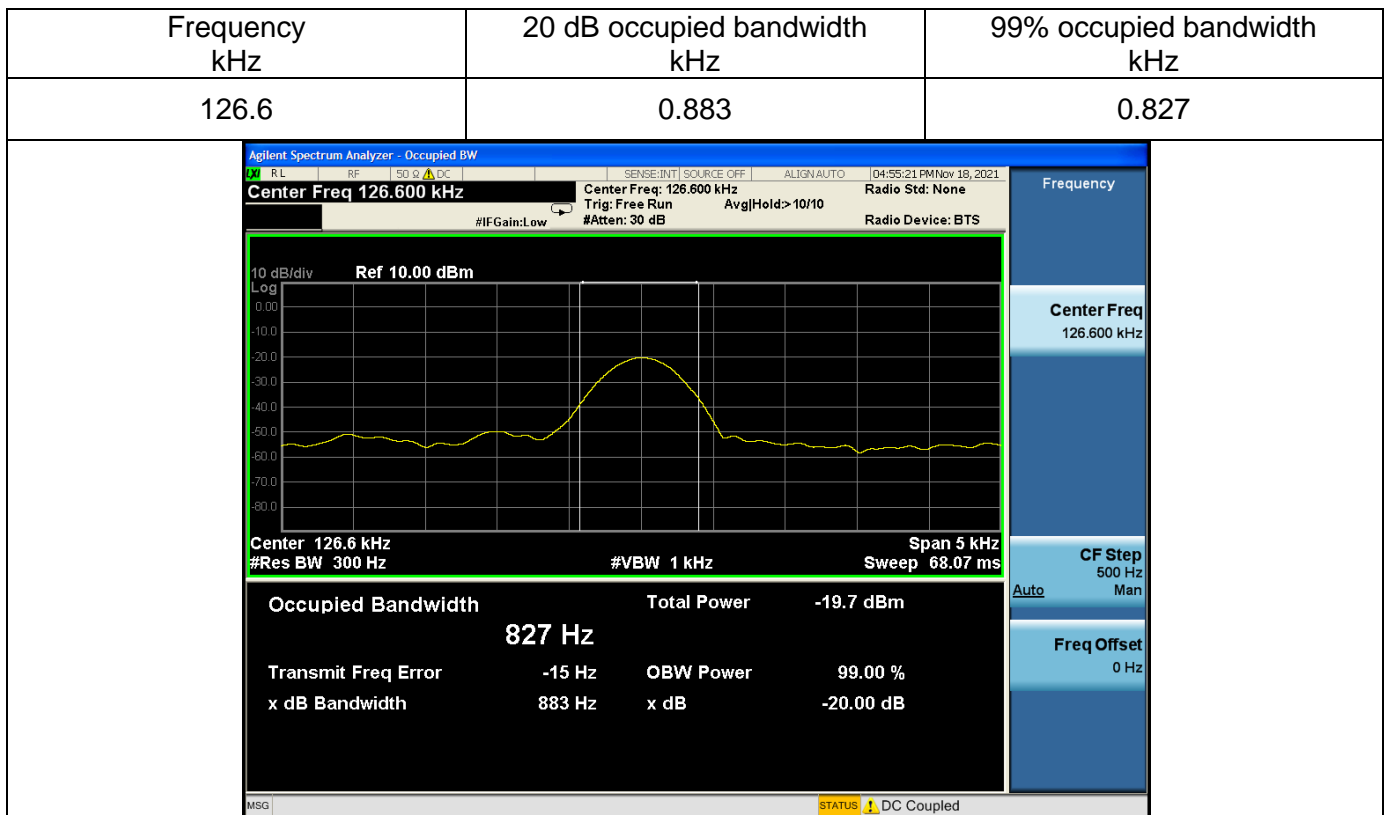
| Frequency kHz | 20 dB occupied bandwidth kHz | 99% occupied bandwidth kHz |
|---|---|---|
| 126.6 | 0.883 | 0.827 |

Agilent Spectrum Analyzer - Occupied BW
RL RF 50 Ω ⚠ DC SENSE:INT SOURCE OFF ALIGN AUTO 04:55:21 PM Nov 18, 2021
Center Freq 126.600 kHz
Center Freq: 126.600 kHz
Trig: Free Run Avg|Hold:>10/10
#IFGain:Low #Atten: 30 dB
Radio Std: None
Radio Device: BTS
Frequency

10 dB/div Ref 10.00 dBm
Log
0.00
-10.0
-20.0
-30.0
-40.0
-50.0
-60.0
-70.0
-80.0

Center 126.6 kHz Span 5 kHz
#Res BW 300 Hz #VBW 1 kHz Sweep 68.07 ms

Center Freq
126.600 kHz

CF Step
500 Hz
Auto Man

Freq Offset
0 Hz

Occupied Bandwidth
827 Hz
Total Power -19.7 dBm
Transmit Freq Error -15 Hz
OBW Power 99.00 %
x dB Bandwidth 883 Hz
x dB -20.00 dB

MSG
STATUS DC Coupled